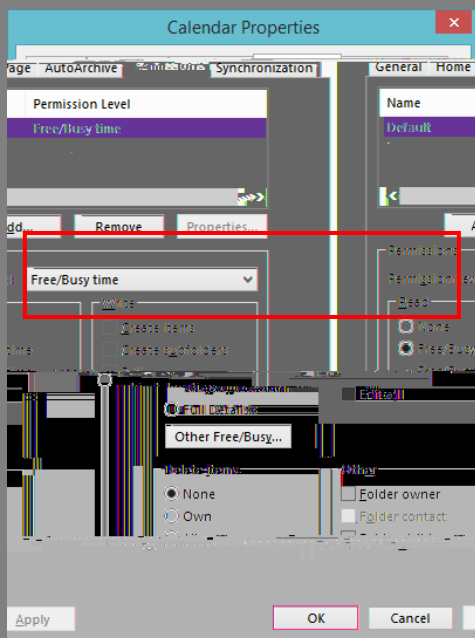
Calendar Properties

age AutoArchive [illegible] Synchronization

General Home

Permission Level

Free/Busy time

Name

Default

dd... Remove Properties...

Free/Busy time

Write

Create items

Create subfolders

Permissions

Permission Level

Read

None

Free/Busy

Full Details

Edit all

Other Free/Busy...

Delete items

None

Own

Other

Folder owner

Folder contact

Apply

OK

Cancel